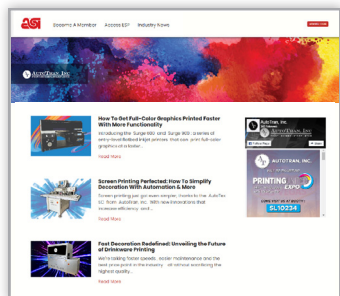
asi

Become A Member   Access ESP   Industry News

AutoTran, Inc

How To Get Full-Color Graphics Printed Faster With More Functionality

Introducing the Surge 60r and Surge 80r, a series of entry-level flatbed inkjet printers that can print full-color graphics at a faster...

Read More

Screen Printing Perfected: How To Simplify Decoration With Automation & More

Screen printing just got even simpler, thanks to the AutoTec 6C from AutoTran, Inc. With new innovations that increase efficiency and...

Read More

Fast Decoration Redefined: Unveiling the Future of Drinkware Printing

We're talking faster speeds, easier maintenance and the best price point in the industry - all without sacrificing the highest quality...

Read More

AutoTran, Inc

AUTOTRAN, INC.

PRINTING EXPO

SL10234